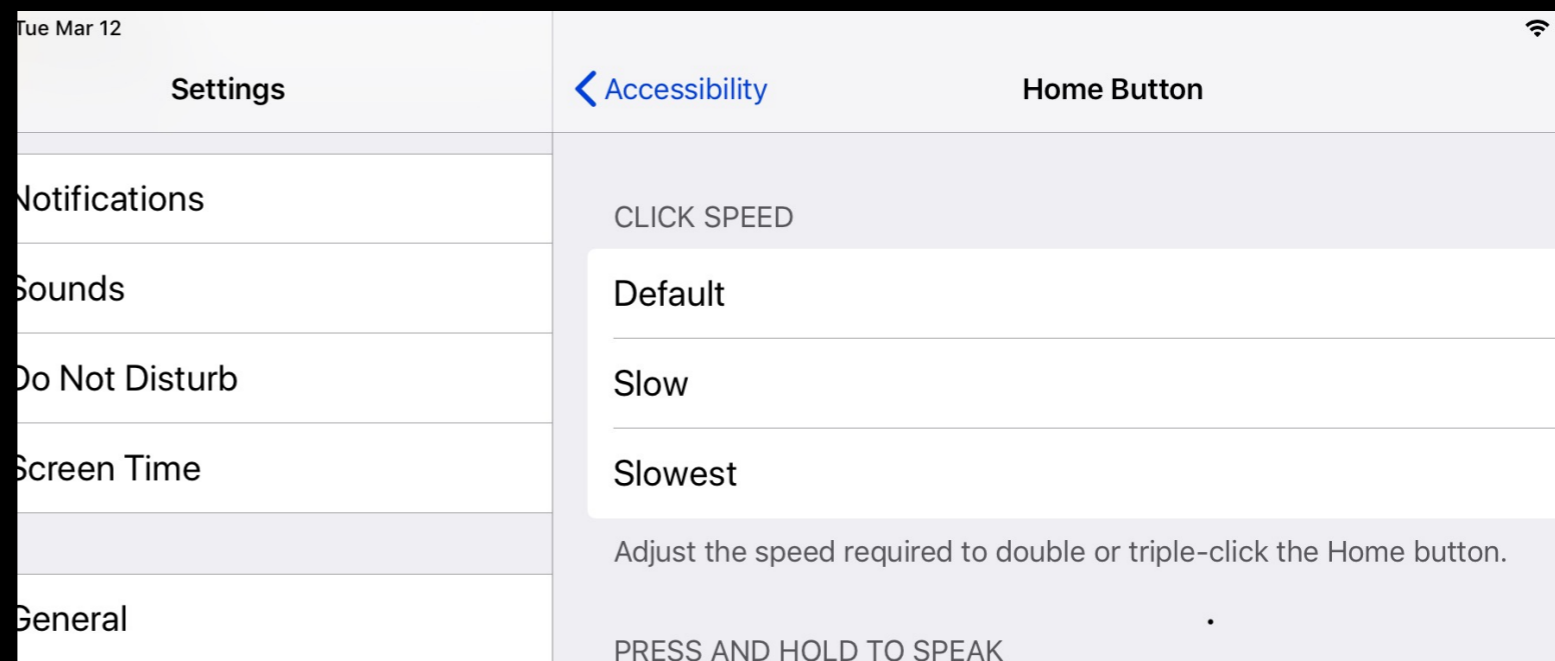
Tue Mar 12

Settings

Notifications

Sounds

Do Not Disturb

Screen Time

General

Accessibility

Home Button

CLICK SPEED

Default

Slow

Slowest

Adjust the speed required to double or triple-click the Home button.

PRESS AND HOLD TO SPEAK